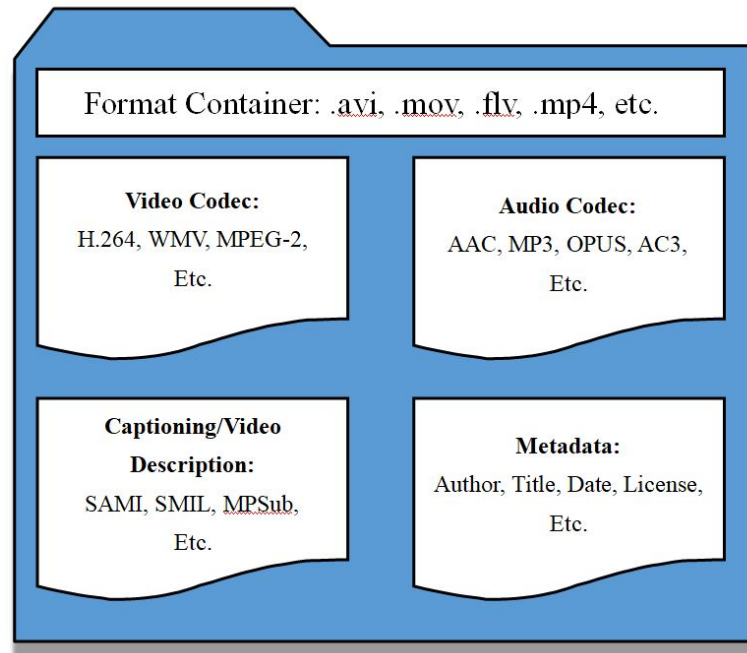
Format Container: .avi, .mov, .flv, .mp4, etc.

**Video Codec:**
H.264, WMV, MPEG-2, Etc.

**Audio Codec:**
AAC, MP3, OPUS, AC3, Etc.

**Captioning/Video Description:**
SAMI, SMIL, MPSub, Etc.

**Metadata:**
Author, Title, Date, License, Etc.